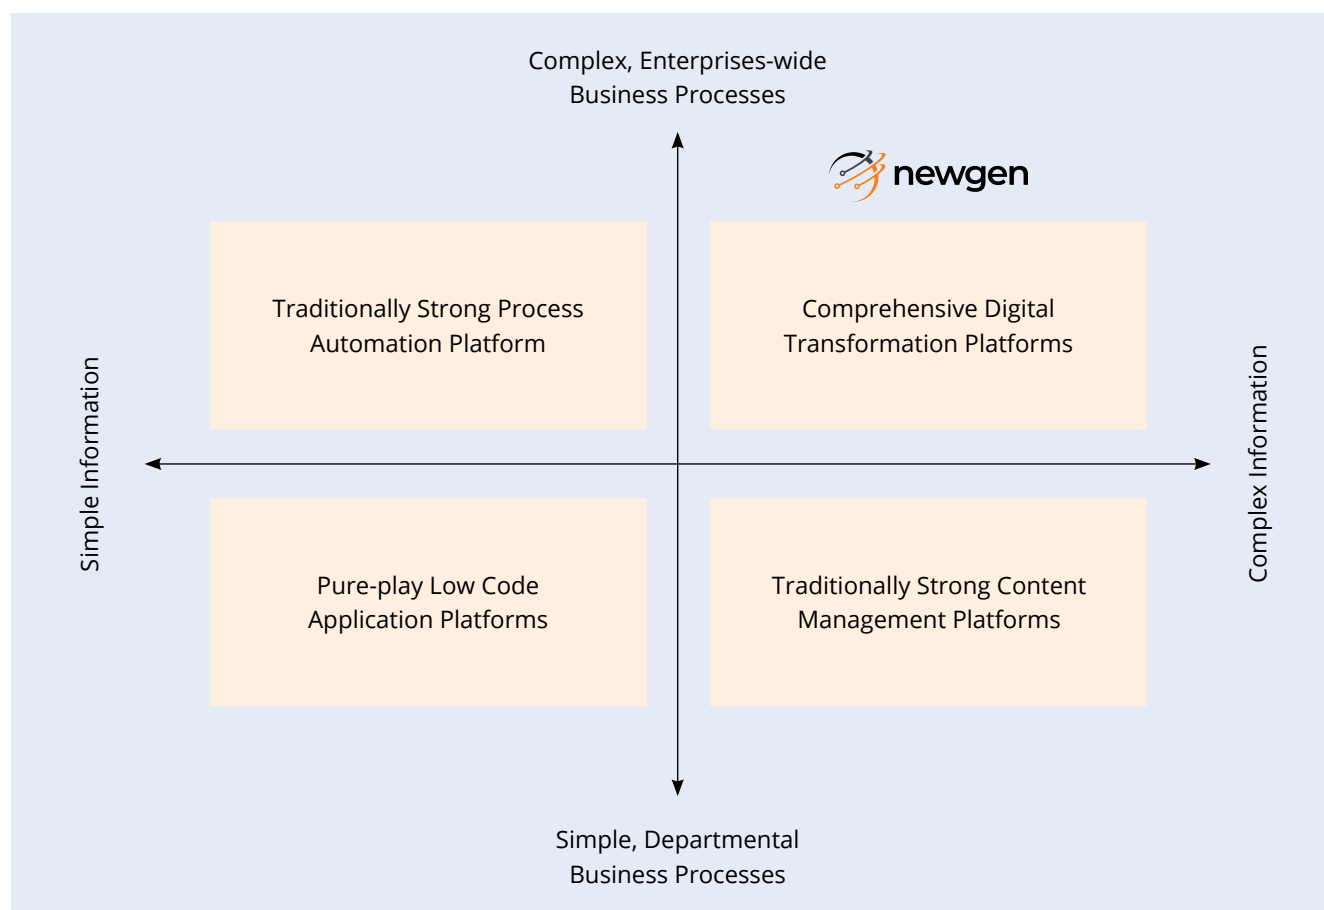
Complex, Enterprises-wide Business Processes

newgen

Simple Information

Traditionally Strong Process Automation Platform

Comprehensive Digital Transformation Platforms

Complex Information

Pure-play Low Code Application Platforms

Traditionally Strong Content Management Platforms

Simple, Departmental Business Processes